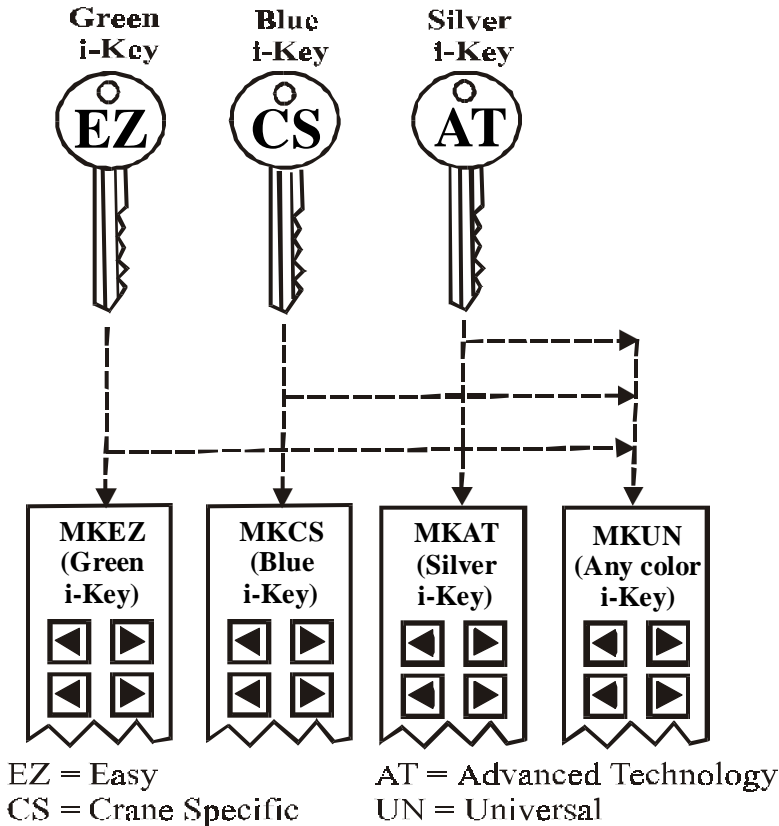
Green i-Key

Blue i-Key

Silver i-Key

EZ

CS

AT

MKEZ (Green i-Key)

MKCS (Blue i-Key)

MKAT (Silver i-Key)

MKUN (Any color i-Key)

EZ = Easy
CS = Crane Specific

AT = Advanced Technology
UN = Universal